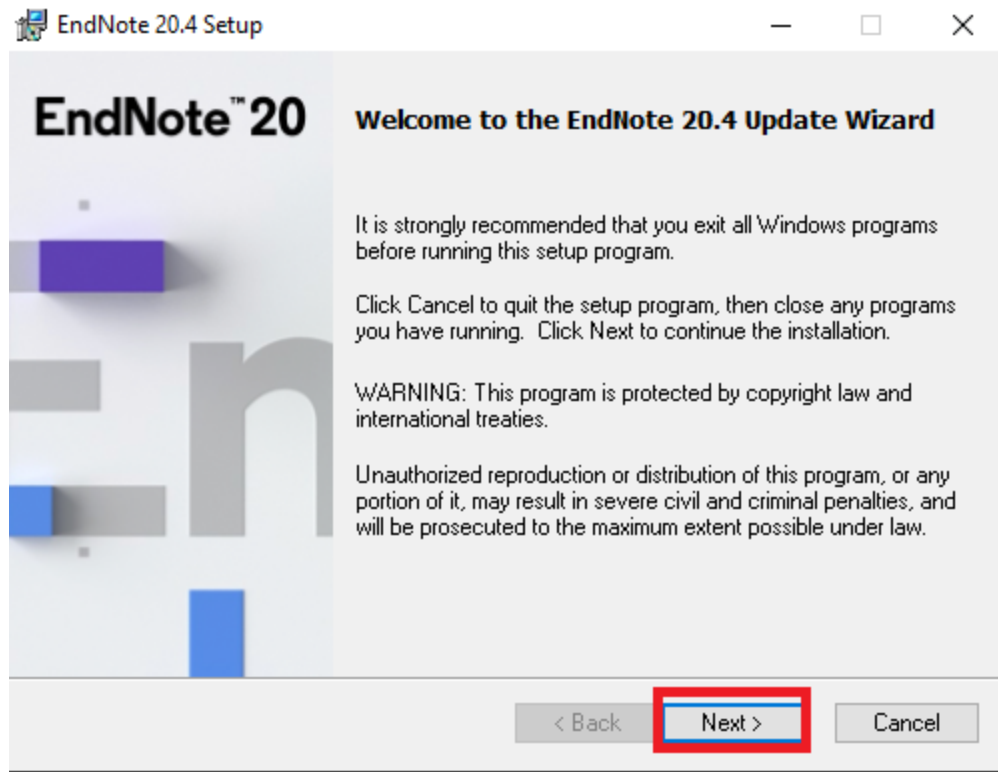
EndNote 20.4 Setup

EndNote™ 20

Welcome to the EndNote 20.4 Update Wizard

It is strongly recommended that you exit all Windows programs before running this setup program.

Click Cancel to quit the setup program, then close any programs you have running. Click Next to continue the installation.

WARNING: This program is protected by copyright law and international treaties.

Unauthorized reproduction or distribution of this program, or any portion of it, may result in severe civil and criminal penalties, and will be prosecuted to the maximum extent possible under law.

< Back   Next >   Cancel